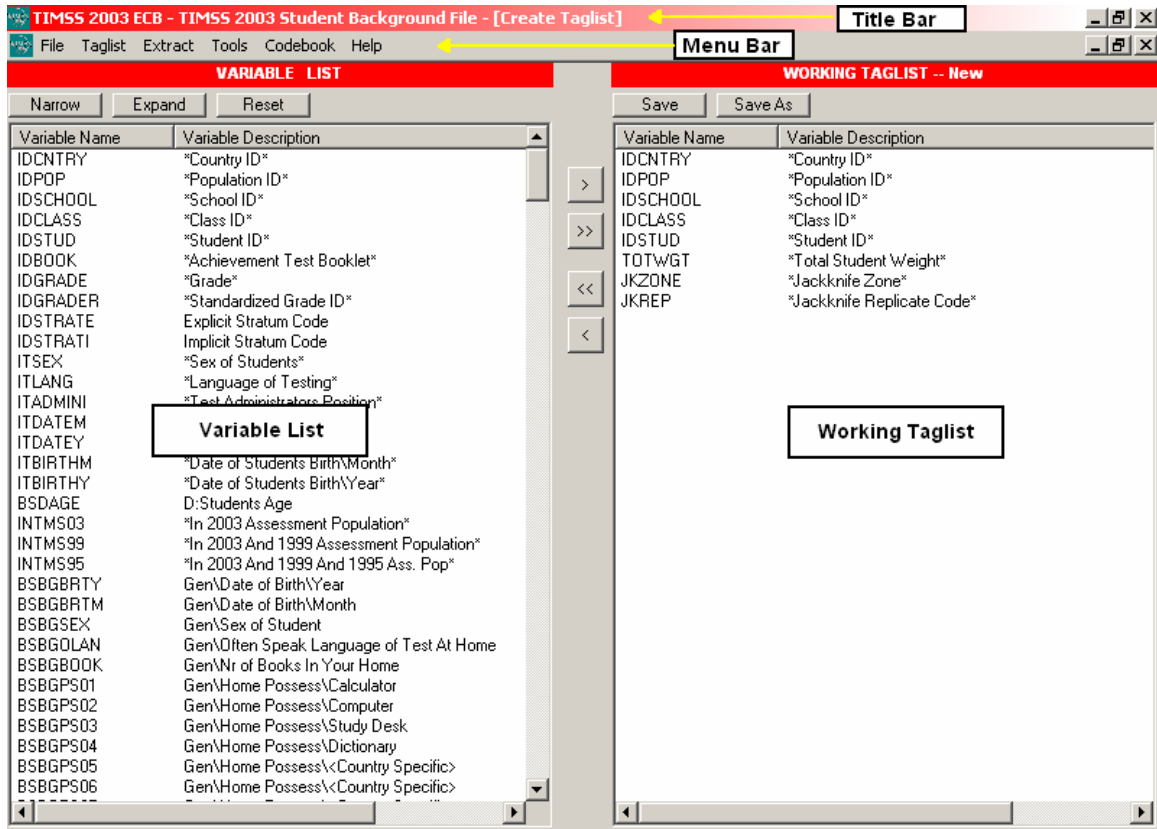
TIMSS 2003 ECB - TIMSS 2003 Student Background File - [Create Taglist]

Title Bar

File Taglist Extract Tools Codebook Help

Menu Bar

VARIABLE LIST

Narrow Expand Reset

| Variable Name | Variable Description |
|---|---|
| IDCNTRY | *Country ID* |
| IDPOP | *Population ID* |
| IDSCHOOL | *School ID* |
| IDCLASS | *Class ID* |
| IDSTUD | *Student ID* |
| IDBOOK | *Achievement Test Booklet* |
| IDGRADE | *Grade* |
| IDGRADER | *Standardized Grade ID* |
| IDSTRATE | Explicit Stratum Code |
| IDSTRATI | Implicit Stratum Code |
| ITSEX | *Sex of Students* |
| ITLANG | *Language of Testing* |
| ITADMINI | *Test Administrators Position* |
| ITDATEM | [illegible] |
| ITDATEY | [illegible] |
| ITBIRTHM | *Date of Students Birth\Month* |
| ITBIRTHY | *Date of Students Birth\Year* |
| BSDAGE | D:Students Age |
| INTMS03 | *In 2003 Assessment Population* |
| INTMS99 | *In 2003 And 1999 Assessment Population* |
| INTMS95 | *In 2003 And 1999 And 1995 Ass. Pop* |
| BSBGBRTY | Gen\Date of Birth\Year |
| BSBGBRTM | Gen\Date of Birth\Month |
| BSBGSEX | Gen\Sex of Student |
| BSBGOLAN | Gen\Often Speak Language of Test At Home |
| BSBGBOOK | Gen\Nr of Books In Your Home |
| BSBGPS01 | Gen\Home Possess\Calculator |
| BSBGPS02 | Gen\Home Possess\Computer |
| BSBGPS03 | Gen\Home Possess\Study Desk |
| BSBGPS04 | Gen\Home Possess\Dictionary |
| BSBGPS05 | Gen\Home Possess\<Country Specific> |
| BSBGPS06 | Gen\Home Possess\<Country Specific> |

Variable List

> >> << <

WORKING TAGLIST -- New

Save Save As

| Variable Name | Variable Description |
|---|---|
| IDCNTRY | *Country ID* |
| IDPOP | *Population ID* |
| IDSCHOOL | *School ID* |
| IDCLASS | *Class ID* |
| IDSTUD | *Student ID* |
| TOTWGT | *Total Student Weight* |
| JKZONE | *Jackknife Zone* |
| JKREP | *Jackknife Replicate Code* |

Working Taglist